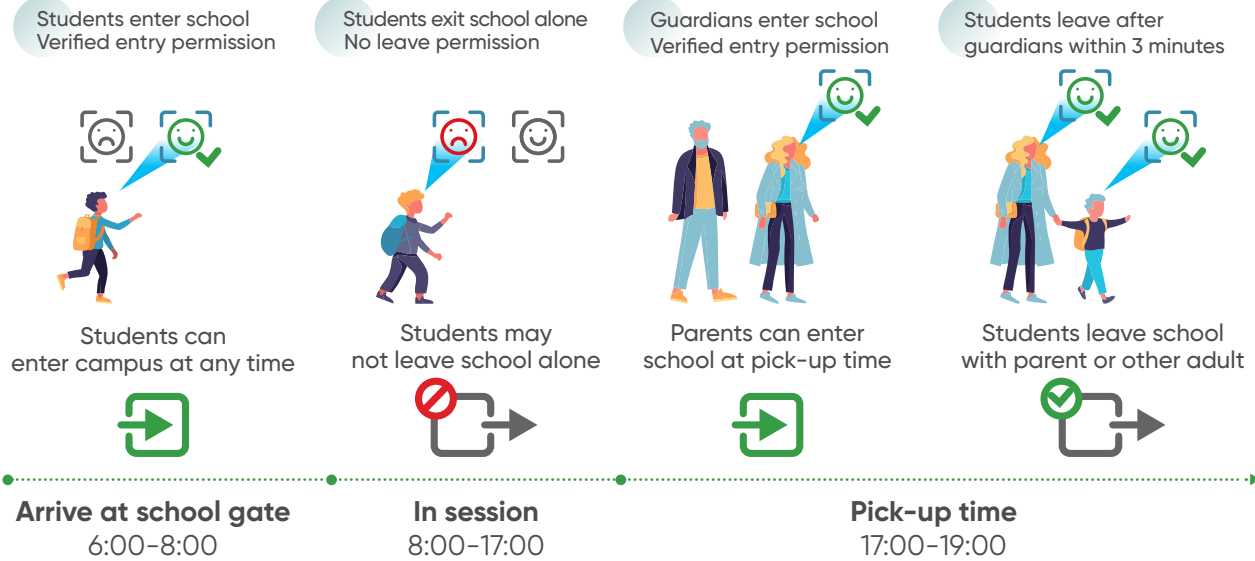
Students enter school
Verified entry permission

Students exit school alone
No leave permission

Guardians enter school
Verified entry permission

Students leave after guardians within 3 minutes

Students can enter campus at any time

Students may not leave school alone

Parents can enter school at pick-up time

Students leave school with parent or other adult

**Arrive at school gate**
6:00-8:00

**In session**
8:00-17:00

**Pick-up time**
17:00-19:00